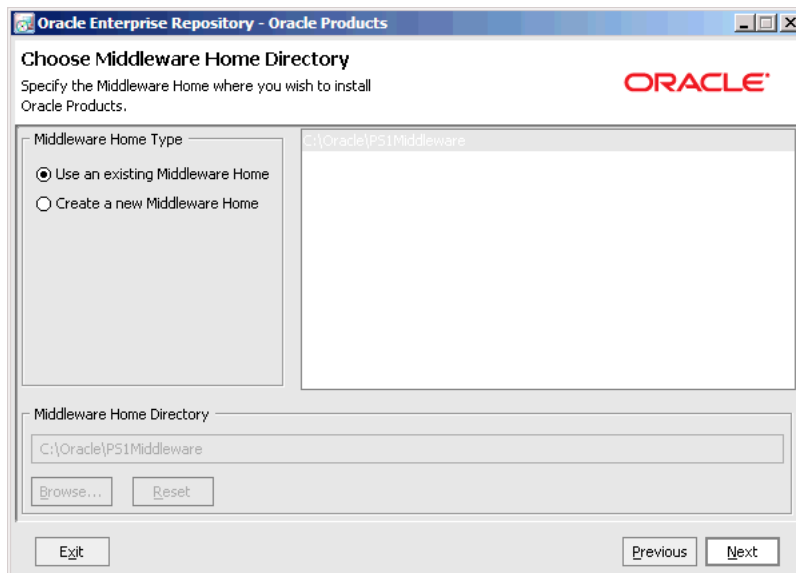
Oracle Enterprise Repository - Oracle Products

Choose Middleware Home Directory

Specify the Middleware Home where you wish to install Oracle Products.

ORACLE

Middleware Home Type

Use an existing Middleware Home

Create a new Middleware Home

C:\Oracle\PS1Middleware

Middleware Home Directory

C:\Oracle\PS1Middleware

Browse...

Reset

Exit

Previous

Next